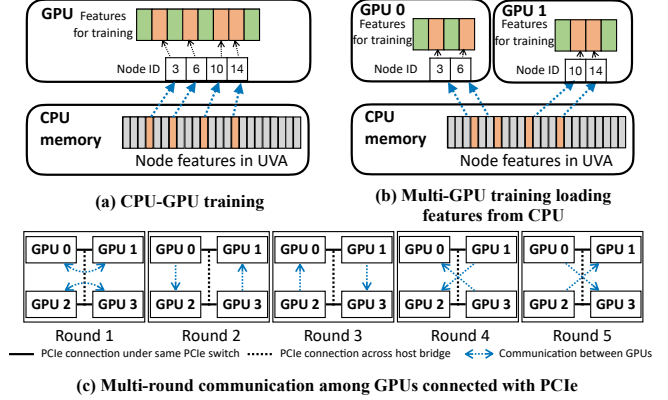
GPU Features for training

Node ID 3 6 10 14

CPU memory

Node features in UVA

(a) CPU-GPU training

GPU 0 Features for training

Node ID 3 6

GPU 1 Features for training

10 14

CPU memory

Node features in UVA

(b) Multi-GPU training loading features from CPU

| GPU 0 | GPU 1 | GPU 0 | GPU 1 | GPU 0 | GPU 1 | GPU 0 | GPU 1 | GPU 0 | GPU 1 |
|---|---|---|---|---|---|---|---|---|---|
| GPU 2 | GPU 3 | GPU 2 | GPU 3 | GPU 2 | GPU 3 | GPU 2 | GPU 3 | GPU 2 | GPU 3 |

Round 1 Round 2 Round 3 Round 4 Round 5

PCIe connection under same PCIe switch PCIe connection across host bridge Communication between GPUs

(c) Multi-round communication among GPUs connected with PCIe